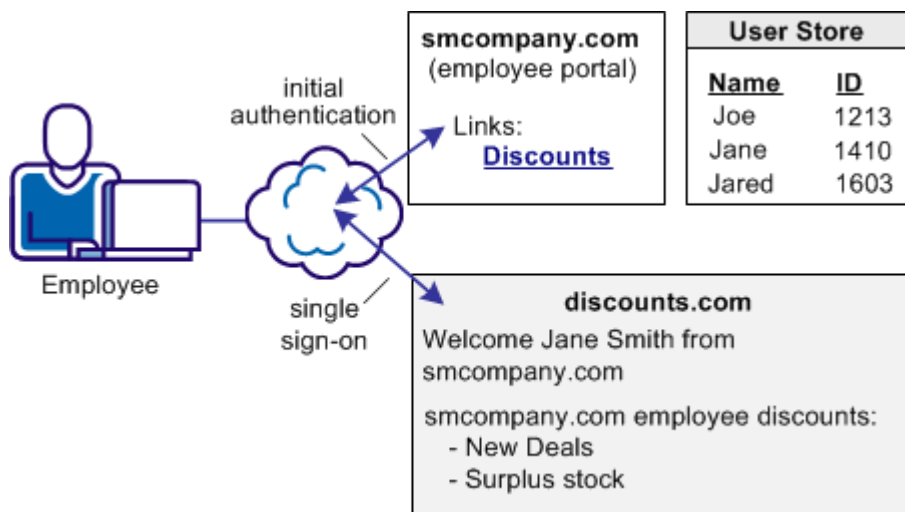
Employee

initial authentication

single sign-on

**smcompany.com**
(employee portal)

Links:
Discounts

User Store

| Name | ID |
|---|---|
| Joe | 1213 |
| Jane | 1410 |
| Jared | 1603 |

**discounts.com**

Welcome Jane Smith from smcompany.com

smcompany.com employee discounts:
- New Deals
- Surplus stock